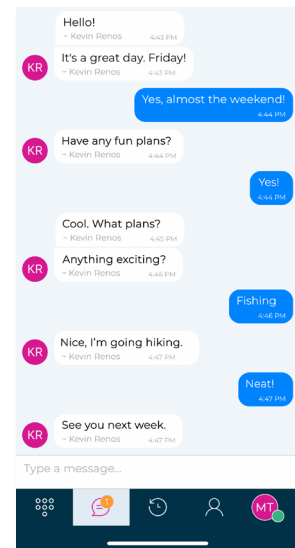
Hello!
~ Kevin Renos 4:43 PM

KR It's a great day. Friday!
~ Kevin Renos 4:43 PM

Yes, almost the weekend!
4:44 PM

KR Have any fun plans?
~ Kevin Renos 4:44 PM

Yes!
4:44 PM

Cool. What plans?
~ Kevin Renos 4:45 PM

KR Anything exciting?
~ Kevin Renos 4:46 PM

Fishing
4:46 PM

KR Nice, I'm going hiking.
~ Kevin Renos 4:47 PM

Neat!
4:47 PM

KR See you next week.
~ Kevin Renos 4:47 PM

Type a message...

1

MT